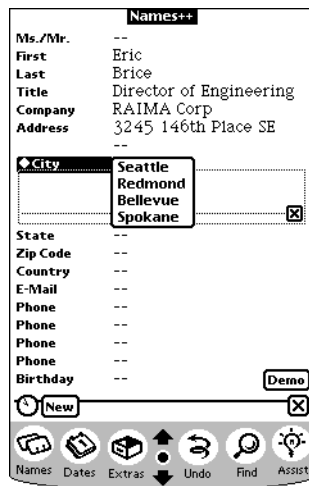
Names++

Ms./Mr. --
First Eric
Last Brice
Title Director of Engineering
Company RAIMA Corp
Address 3245 146th Place SE
--
◆City
Seattle
Redmond
Bellevue
Spokane
State --
Zip Code --
Country --
E-Mail --
Phone --
Phone --
Phone --
Phone --
Birthday --
Demo
New

Names Dates Extras Undo Find Assist